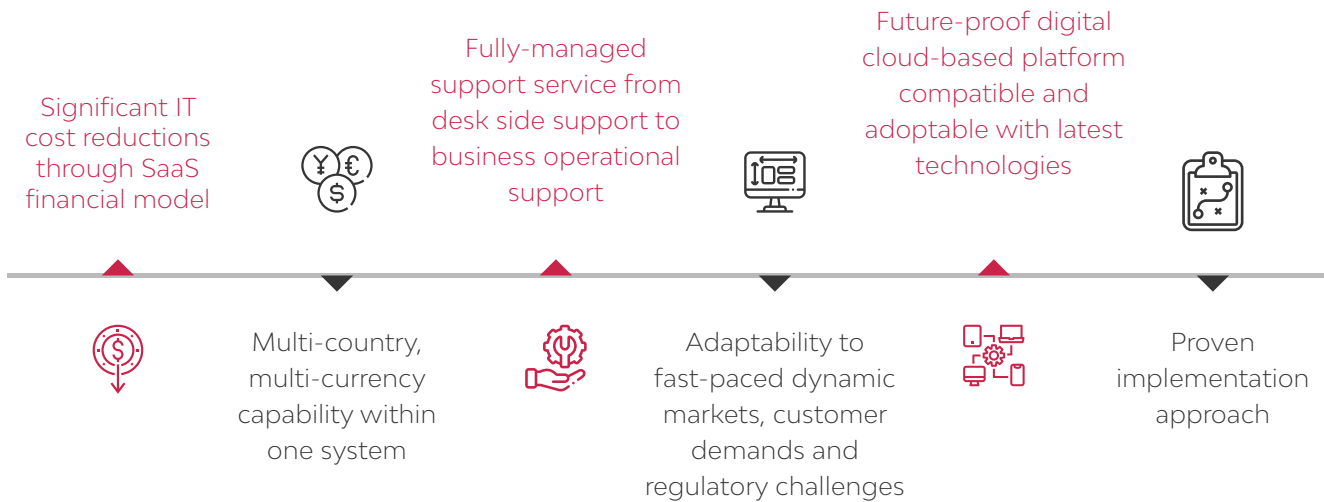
Significant IT cost reductions through SaaS financial model

Multi-country, multi-currency capability within one system

Fully-managed support service from desk side support to business operational support

Adaptability to fast-paced dynamic markets, customer demands and regulatory challenges

Future-proof digital cloud-based platform compatible and adoptable with latest technologies

Proven implementation approach